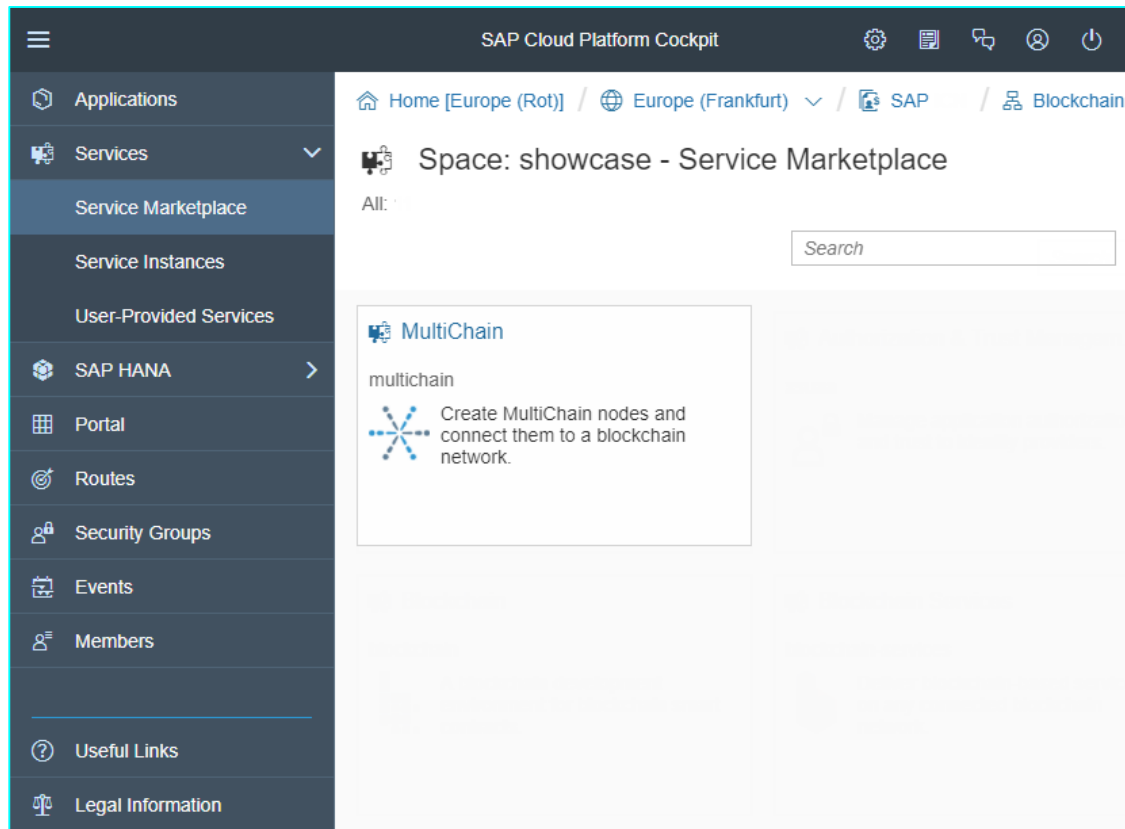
SAP Cloud Platform Cockpit

Applications
Services
Service Marketplace
Service Instances
User-Provided Services
SAP HANA
Portal
Routes
Security Groups
Events
Members

Useful Links
Legal Information

Home [Europe (Rot)] / Europe (Frankfurt) / SAP / Blockchain

Space: showcase - Service Marketplace

All:

Search

MultiChain
multichain
Create MultiChain nodes and connect them to a blockchain network.